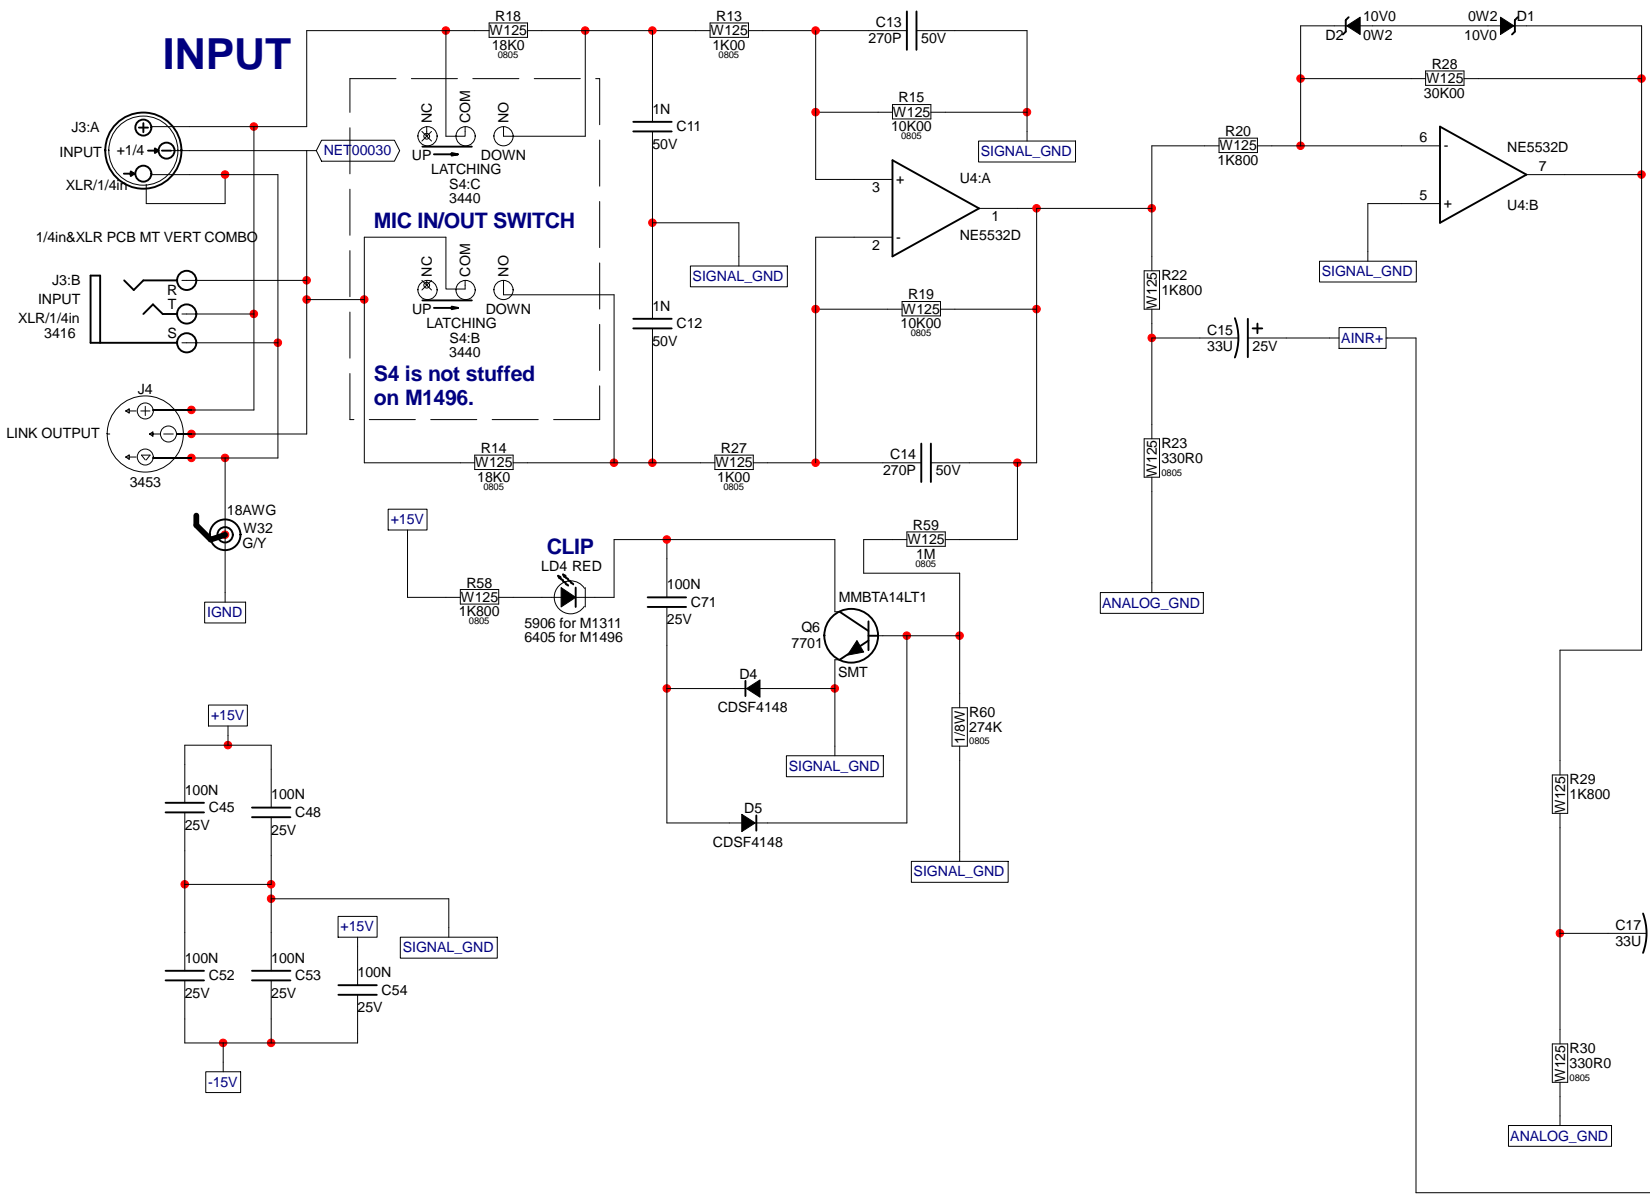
INPUT

J3:A
INPUT
XLR/1/4in
+1/4
1/4in&XLR PCB MT VERT COMBO

NET00030

R18
W125
18K0
0805

NC COM NO
UP DOWN
LATCHING
S4:C
3440

MIC IN/OUT SWITCH

NC COM NO
UP DOWN
LATCHING
S4:B
3440

S4 is not stuffed
on M1496.

J3:B
INPUT
XLR/1/4in
3416
R
T
S

J4
LINK OUTPUT
3453

18AWG
W32
G/Y

IGND

1N
C11
50V

SIGNAL_GND

1N
C12
50V

R13
W125
1K00
0805

C13
270P
50V

R15
W125
10K00
0805

SIGNAL_GND

3
2
1
U4:A
NE5532D

R19
W125
10K00
0805

R14
W125
18K0
0805

R27
W125
1K00
0805

C14
270P
50V

D2
10V0
0W2
0W2
10V0
D1

R28
W125
30K00

R20
W125
1K800

6
5
7
NE5532D
U4:B

SIGNAL_GND

R22
W125
1K800

C15
33U
25V

AINR+

R23
W125
330R0
0805

ANALOG_GND

+15V

R58
W125
1K800
0805

CLIP
LD4 RED
5906 for M1311
6405 for M1496

100N
C71
25V

R59
W125
1M
0805

MMBTA14LT1
Q6
7701
SMT

D4
CDSF4148

SIGNAL_GND

R60
1/8W
274K
0805

D5
CDSF4148

SIGNAL_GND

+15V
100N
C45
25V
100N
C48
25V

+15V
SIGNAL_GND
100N
C52
25V
100N
C53
25V
100N
C54
25V

-15V

R29
W125
1K800

C17
33U

R30
W125
330R0
0805

ANALOG_GND